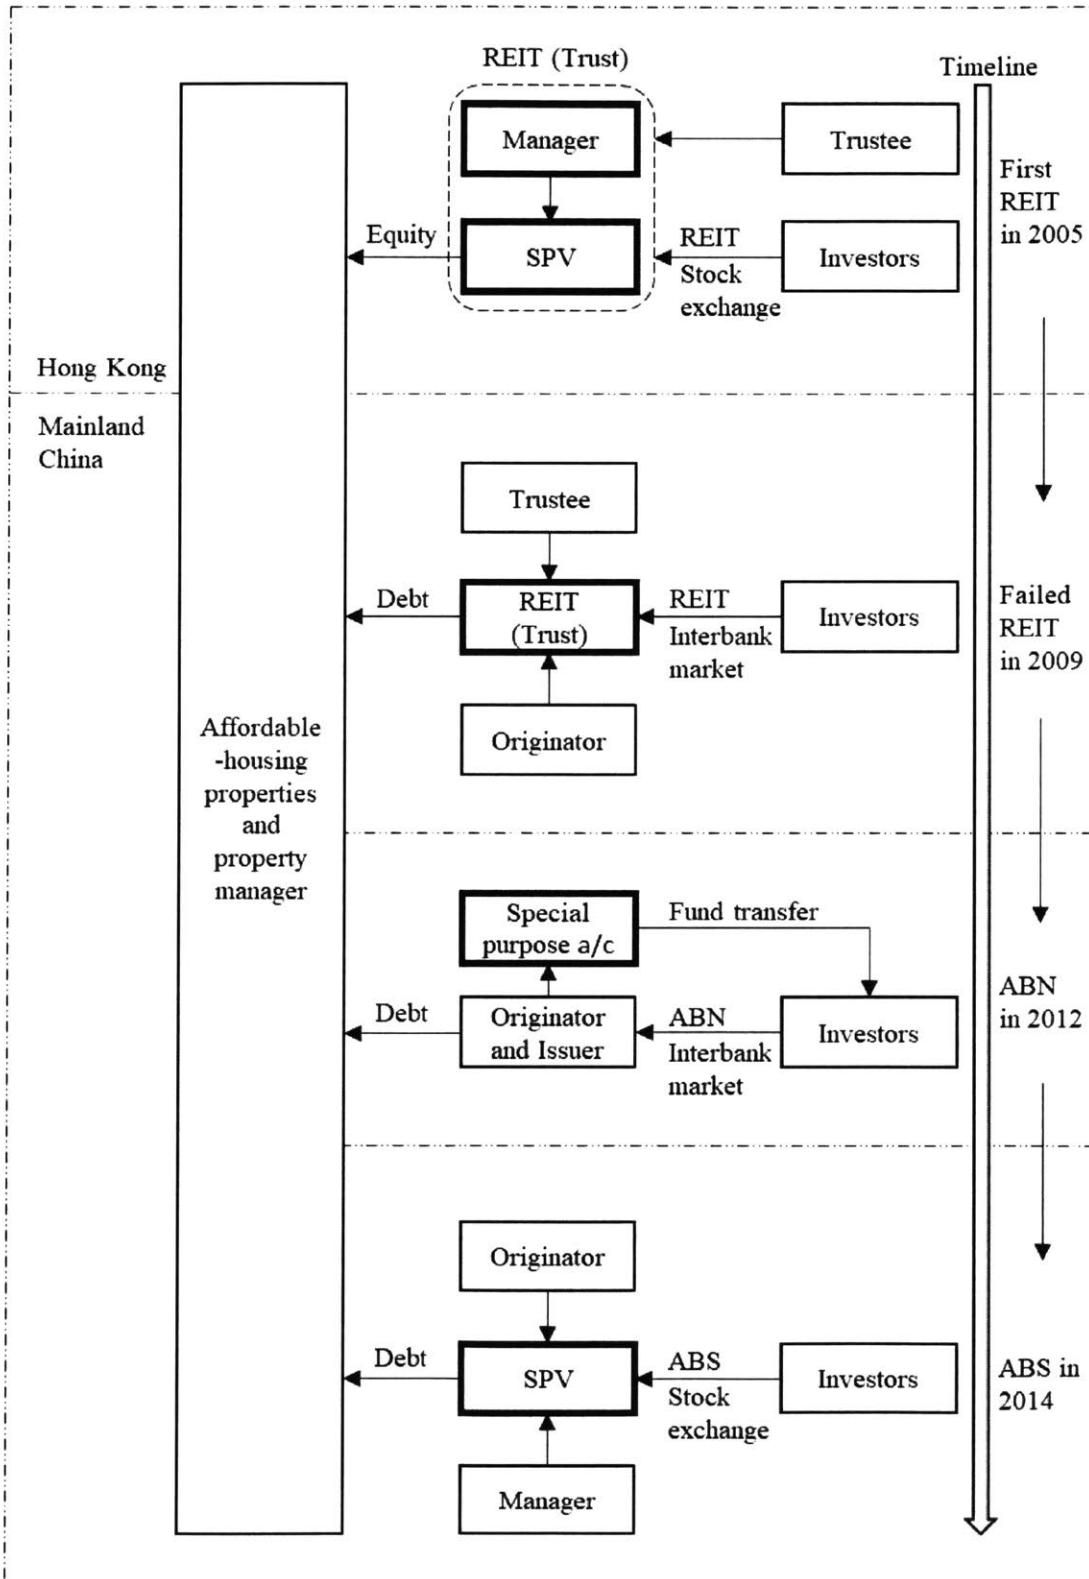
REIT (Trust)

Timeline

Manager

Trustee

First REIT in 2005

Equity

SPV

REIT Stock exchange

Investors

Hong Kong

Mainland China

Trustee

Debt

REIT (Trust)

REIT Interbank market

Investors

Failed REIT in 2009

Originator

Affordable -housing properties and property manager

Special purpose a/c

Fund transfer

ABN in 2012

Debt

Originator and Issuer

ABN Interbank market

Investors

Originator

Debt

SPV

ABS Stock exchange

Investors

ABS in 2014

Manager